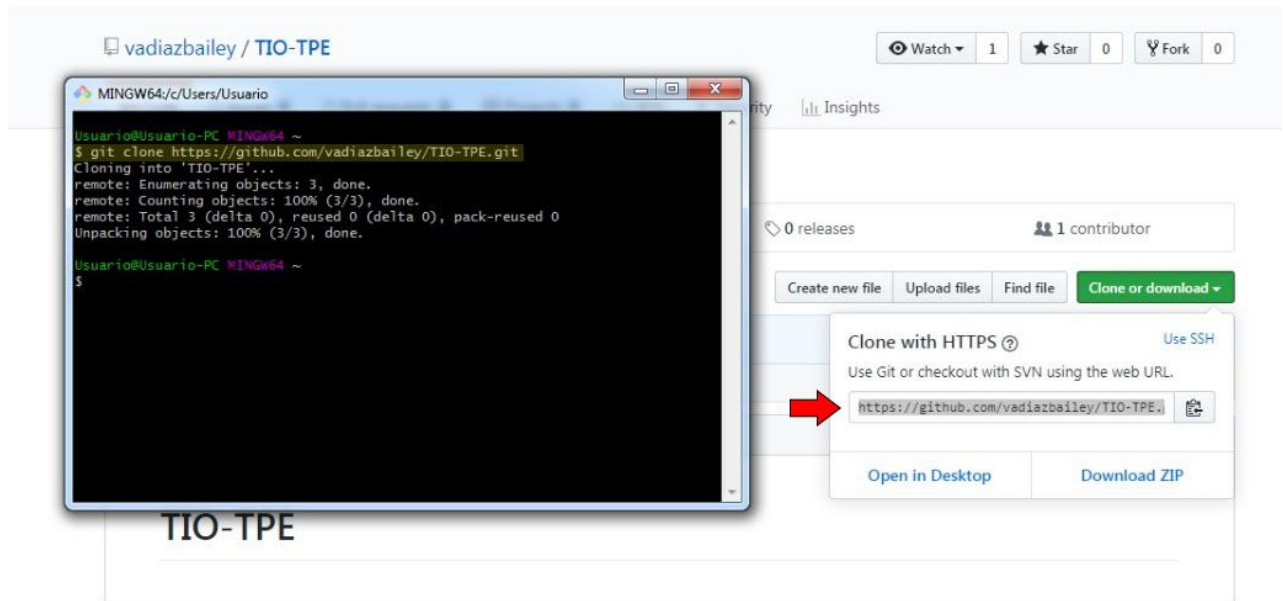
vadiazbailey / TIO-TPE

Watch 1 Star 0 Fork 0

MINGW64:/c/Users/Usuario

Usuario@Usuario-PC MINGW64 ~
$ git clone https://github.com/vadiazbailey/TIO-TPE.git
Cloning into 'TIO-TPE'...
remote: Enumerating objects: 3, done.
remote: Counting objects: 100% (3/3), done.
remote: Total 3 (delta 0), reused 0 (delta 0), pack-reused 0
Unpacking objects: 100% (3/3), done.

Usuario@Usuario-PC MINGW64 ~
$

rity Insights

0 releases

1 contributor

Create new file Upload files Find file Clone or download

Clone with HTTPS

Use SSH

Use Git or checkout with SVN using the web URL.

https://github.com/vadiazbailey/TIO-TPE.

Open in Desktop

Download ZIP

TIO-TPE